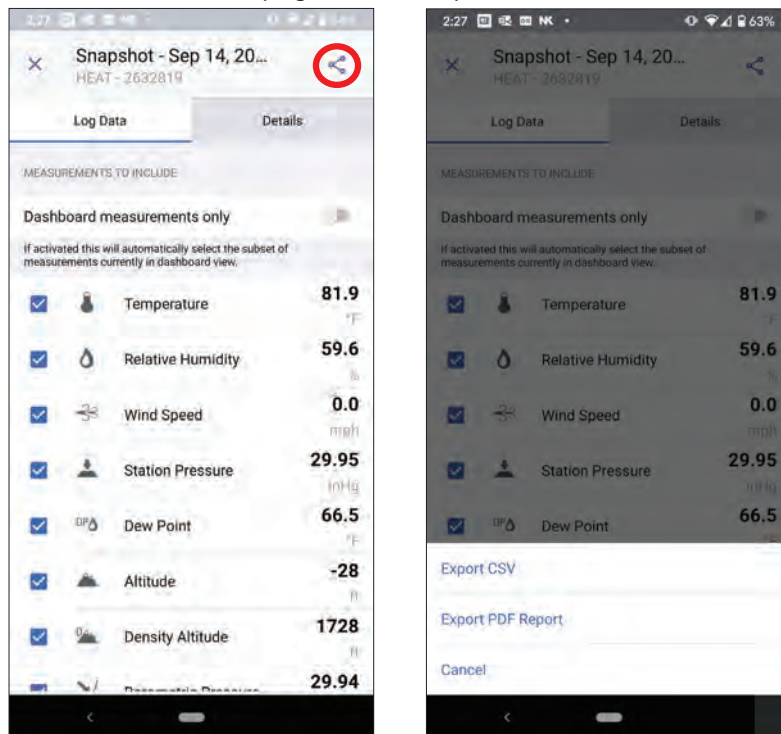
2:27

Snapshot - Sep 14, 20...
HEAT - 2632819

Log Data
Details

MEASUREMENTS TO INCLUDE

Dashboard measurements only

If activated this will automatically select the subset of measurements currently in dashboard view.

Temperature 81.9 °F
Relative Humidity 59.6 %
Wind Speed 0.0 mph
Station Pressure 29.95 inHg
Dew Point 66.5 °F
Altitude -28 ft
Density Altitude 1728 ft
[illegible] 29.94

2:27 NK 63%

Snapshot - Sep 14, 20...
HEAT - 2632819

Log Data
Details

MEASUREMENTS TO INCLUDE

Dashboard measurements only

If activated this will automatically select the subset of measurements currently in dashboard view.

Temperature 81.9 °F
Relative Humidity 59.6 %
Wind Speed 0.0 mph
Station Pressure 29.95 inHg
Dew Point 66.5

Export CSV
Export PDF Report
Cancel